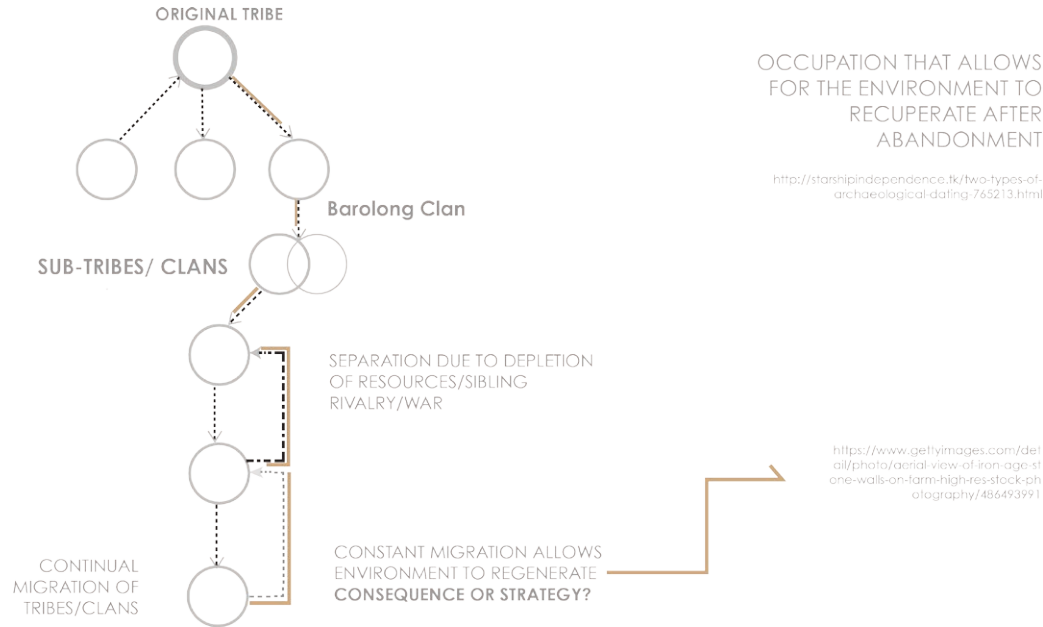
ORIGINAL TRIBE

OCCUPATION THAT ALLOWS FOR THE ENVIRONMENT TO RECUPERATE AFTER ABANDONMENT

http://starshipindependence.tk/two-types-of-archaeological-dating-765213.html

Barolong Clan

SUB-TRIBES/ CLANS

SEPARATION DUE TO DEPLETION OF RESOURCES/SIBLING RIVALRY/WAR

https://www.gettyimages.com/detail/photo/aerial-view-of-iron-age-stone-walls-on-farm-high-res-stock-photography/486493991

CONTINUAL MIGRATION OF TRIBES/CLANS

CONSTANT MIGRATION ALLOWS ENVIRONMENT TO REGENERATE
CONSEQUENCE OR STRATEGY?